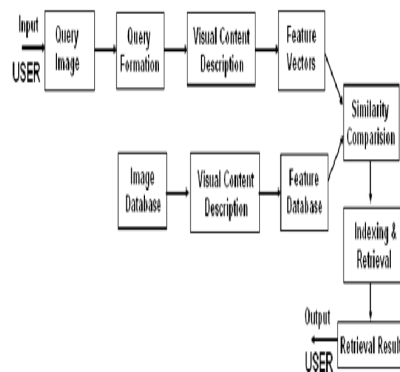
Input
USER
Query Image
Query Formation
Visual Content Description
Feature Vectors
Similarity Comparision
Image Database
Visual Content Description
Feature Database
Indexing & Retrieval
Output
USER
Retrieval Result